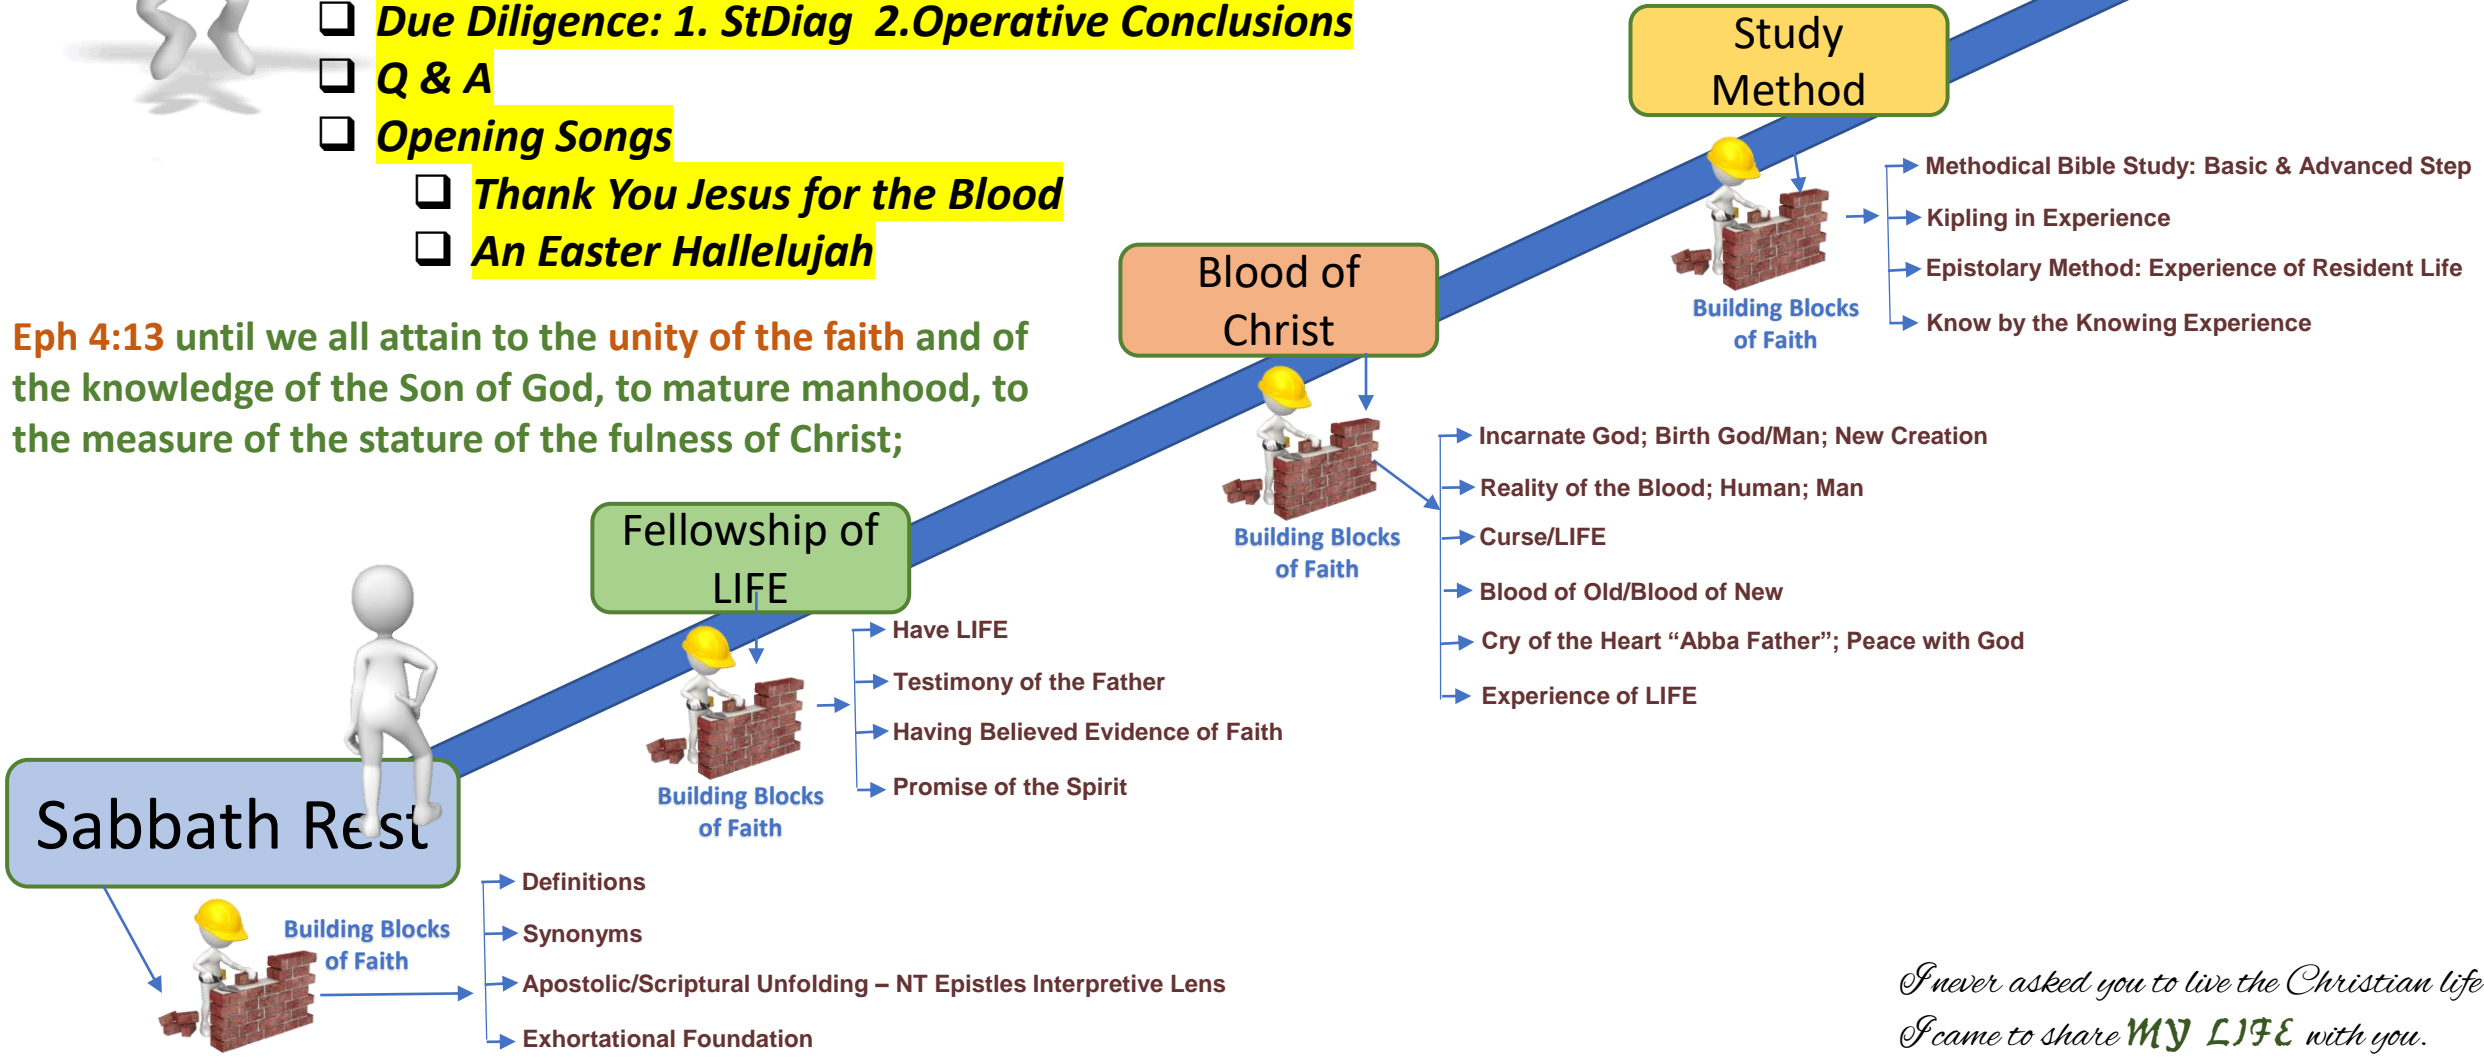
❑ Due Diligence: 1. StDiag 2.Operative Conclusions
❑ Q & A
❑ Opening Songs
❑ Thank You Jesus for the Blood
❑ An Easter Hallelujah

Eph 4:13 until we all attain to the unity of the faith and of the knowledge of the Son of God, to mature manhood, to the measure of the stature of the fulness of Christ;

Study Method

Building Blocks of Faith

Methodical Bible Study: Basic & Advanced Step
Kipling in Experience
Epistolary Method: Experience of Resident Life
Know by the Knowing Experience

Blood of Christ

Building Blocks of Faith

Incarnate God; Birth God/Man; New Creation
Reality of the Blood; Human; Man
Curse/LIFE
Blood of Old/Blood of New
Cry of the Heart “Abba Father”; Peace with God
Experience of LIFE

Fellowship of LIFE

Building Blocks of Faith

Have LIFE
Testimony of the Father
Having Believed Evidence of Faith
Promise of the Spirit

Sabbath Rest

Building Blocks of Faith

Definitions
Synonyms
Apostolic/Scriptural Unfolding – NT Epistles Interpretive Lens
Exhortational Foundation

I never asked you to live the Christian life
I came to share MY LIFE with you.